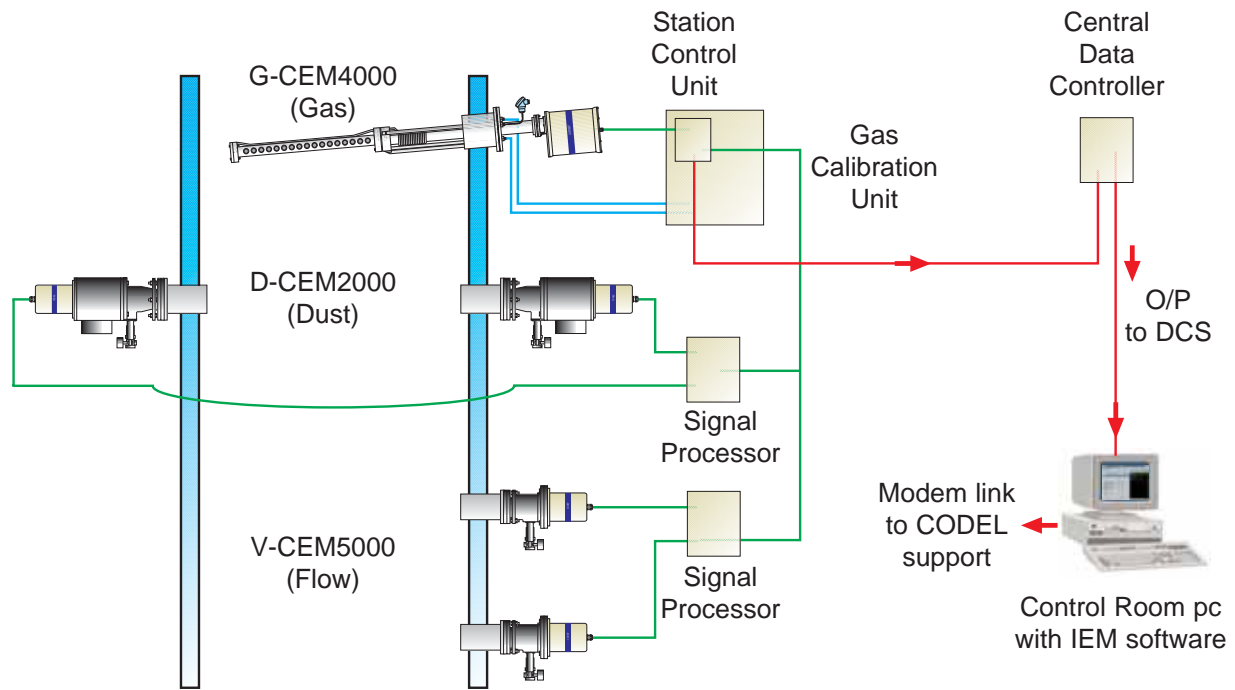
G-CEM4000
(Gas)

Station
Control
Unit

Central
Data
Controller

Gas
Calibration
Unit

D-CEM2000
(Dust)

O/P
to DCS

Signal
Processor

Modem link
to CODEL
support

V-CEM5000
(Flow)

Signal
Processor

Control Room pc
with IEM software